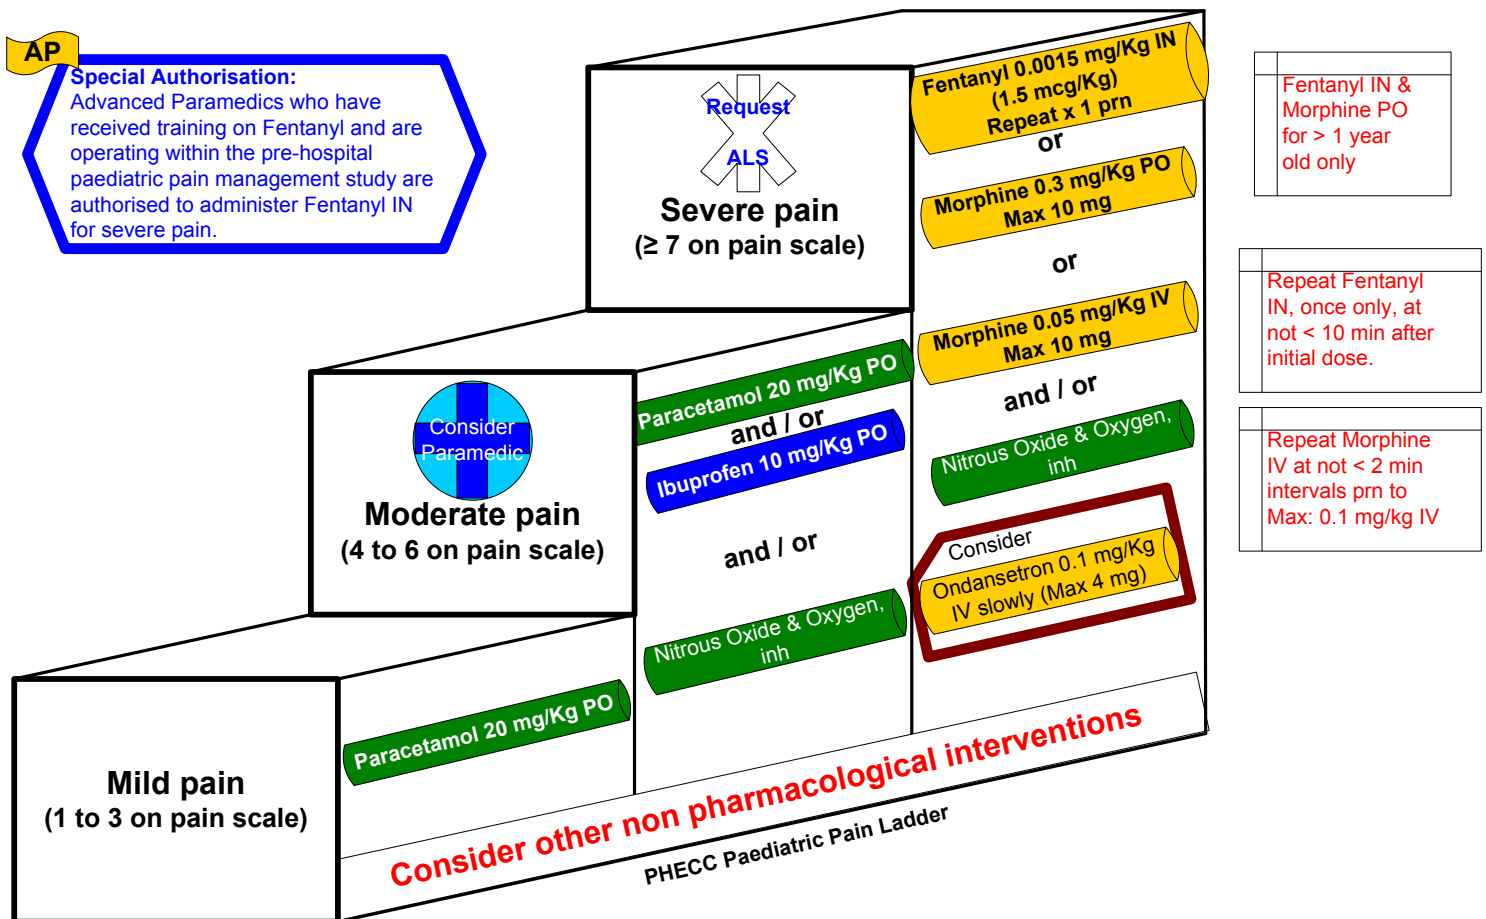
AP

Special Authorisation:
Advanced Paramedics who have received training on Fentanyl and are operating within the pre-hospital paediatric pain management study are authorised to administer Fentanyl IN for severe pain.

Request
ALS
Severe pain
(≥ 7 on pain scale)

Fentanyl 0.0015 mg/Kg IN
(1.5 mcg/Kg)
Repeat x 1 prn
or
Morphine 0.3 mg/Kg PO
Max 10 mg
or
Morphine 0.05 mg/Kg IV
Max 10 mg
and / or
Nitrous Oxide & Oxygen, inh

Consider
Ondansetron 0.1 mg/Kg
IV slowly (Max 4 mg)

Fentanyl IN & Morphine PO for > 1 year old only

Repeat Fentanyl IN, once only, at not < 10 min after initial dose.

Repeat Morphine IV at not < 2 min intervals prn to Max: 0.1 mg/kg IV

Consider Paramedic
Moderate pain
(4 to 6 on pain scale)

Paracetamol 20 mg/Kg PO
and / or
Ibuprofen 10 mg/Kg PO
and / or
Nitrous Oxide & Oxygen, inh

Mild pain
(1 to 3 on pain scale)

Paracetamol 20 mg/Kg PO

Consider other non pharmacological interventions

PHECC Paediatric Pain Ladder